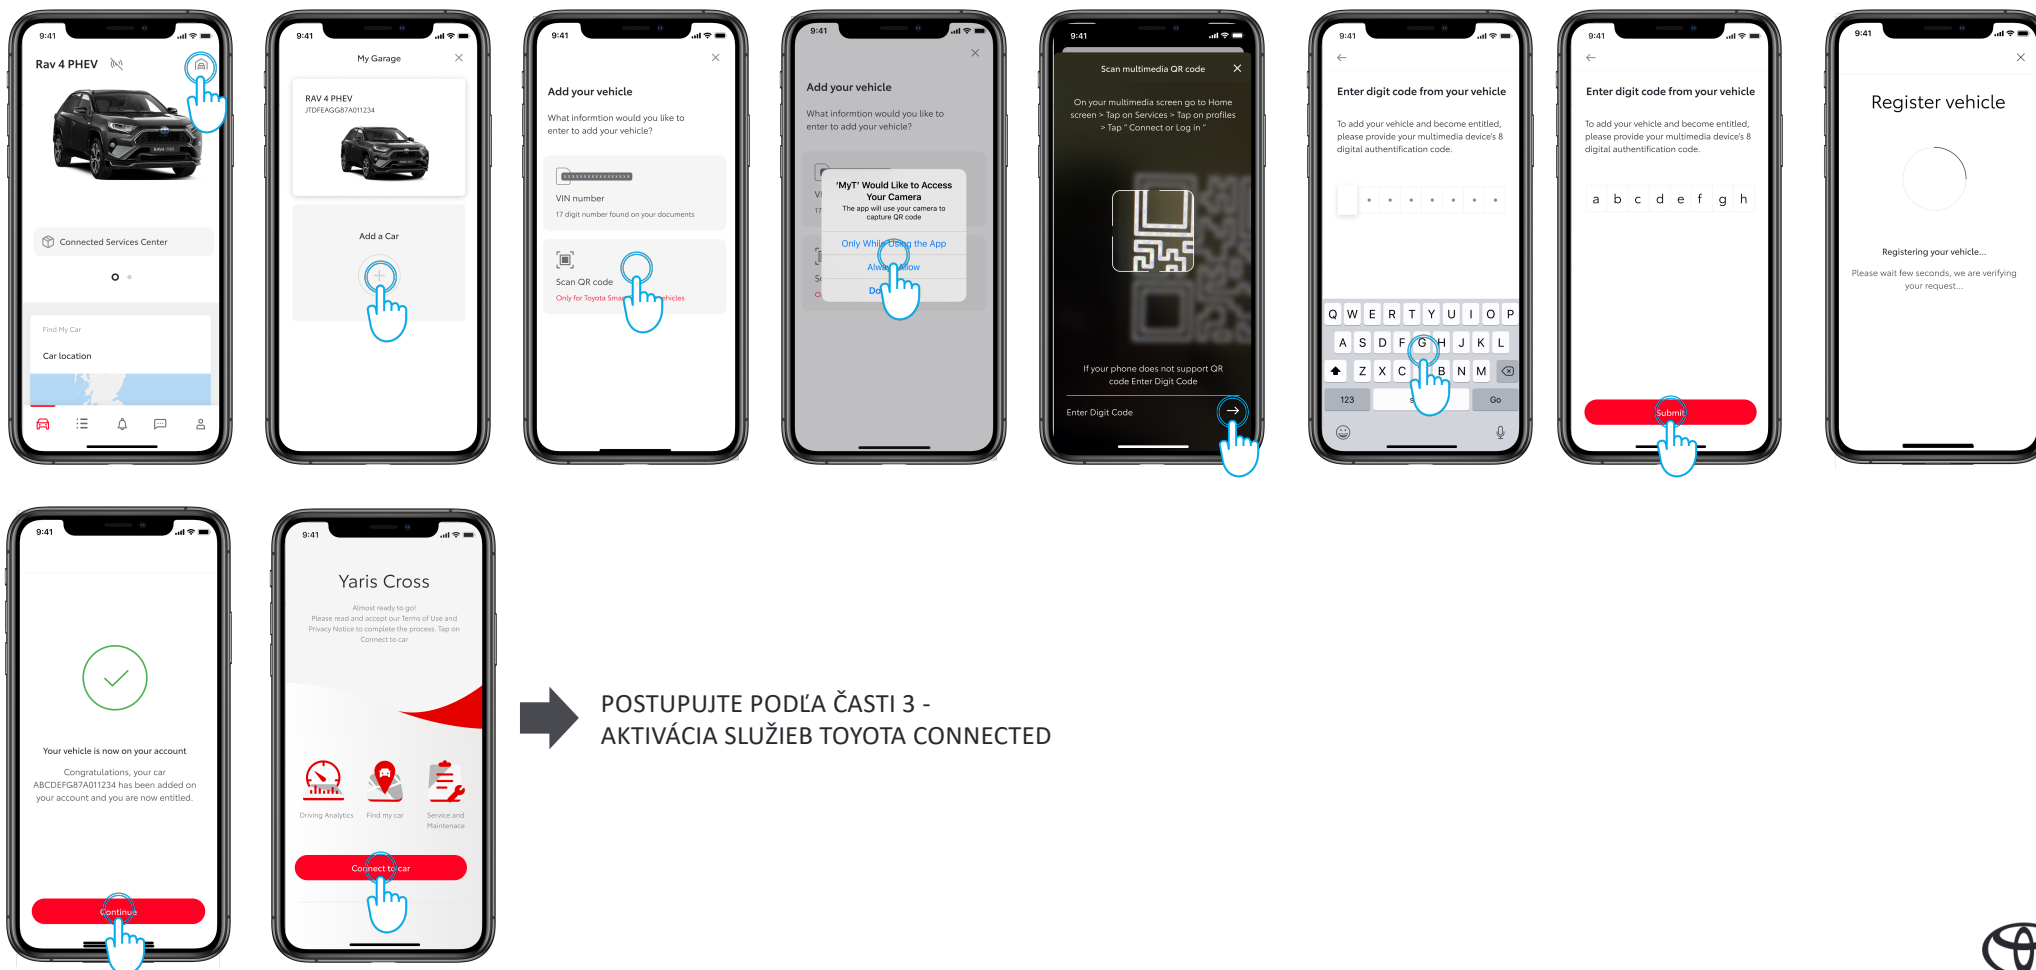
9:41
Rav 4 PHEV
Connected Services Center
Find My Car
Car location

9:41
My Garage
RAV 4 PHEV
JTDFEAGG87A011234
Add a Car

9:41
Add your vehicle
What informtion would you like to enter to add your vehicle?
VIN number
17 digit number found on your documents
Scan QR code
Only for Toyota Smar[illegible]ehicles

9:41
Add your vehicle
What informtion would you like to enter to add your vehicle?
'MyT' Would Like to Access Your Camera
The app will use your camera to capture QR code
Only While Using the App
Alwa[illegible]llow
Do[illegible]

9:41
Scan multimedia QR code
On your multimedia screen go to Home screen > Tap on Services > Tap on profiles > Tap " Connect or Log in "
If your phone does not support QR code Enter Digit Code
Enter Digit Code

9:41
Enter digit code from your vehicle
To add your vehicle and become entitled, please provide your multimedia device's 8 digital authentification code.
Q W E R T Y U I O P
A S D F G H J K L
Z X C B N M
123 Go

9:41
Enter digit code from your vehicle
To add your vehicle and become entitled, please provide your multimedia device's 8 digital authentification code.
a b c d e f g h
Submit

9:41
Register vehicle
Registering your vehicle...
Please wait few seconds, we are verifying your request...

9:41
Your vehicle is now on your account
Congratulations, your car ABCDEFG87A011234 has been added on your account and you are now entitled.
Continue

9:41
Yaris Cross
Almost ready to go!
Please read and accept our Terms of Use and Privacy Notice to complete the process. Tap on Connect to car
Driving Analytics
Find my car
Service and Maintenance
Connect to car

POSTUPUJTE PODĽA ČASTI 3 -
AKTIVÁCIA SLUŽIEB TOYOTA CONNECTED